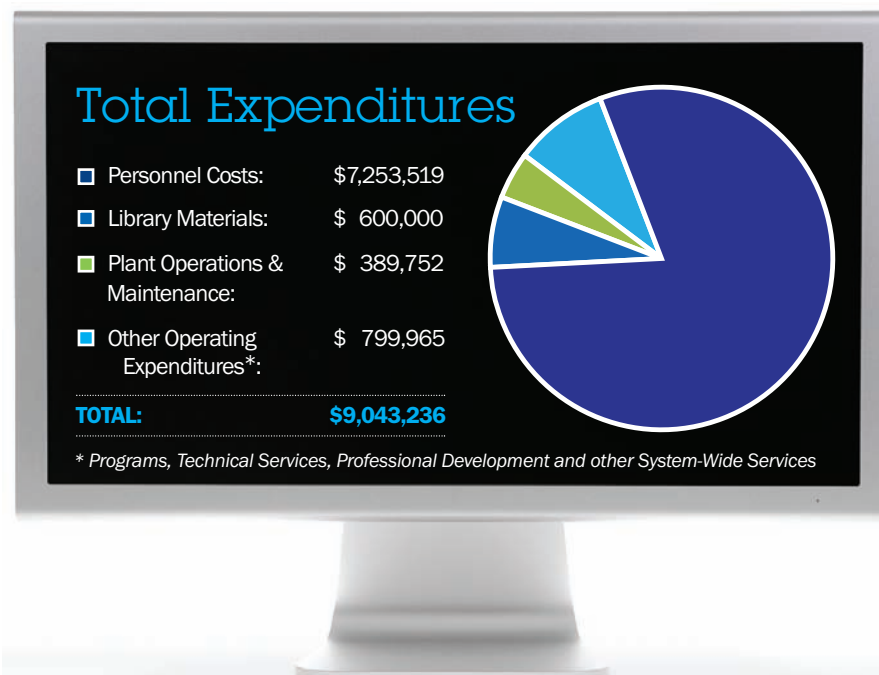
Total Expenditures

| | |
|---|---|
| Personnel Costs: | $7,253,519 |
| Library Materials: | $ 600,000 |
| Plant Operations & Maintenance: | $ 389,752 |
| Other Operating Expenditures*: | $ 799,965 |
| TOTAL: | $9,043,236 |

* Programs, Technical Services, Professional Development and other System-Wide Services